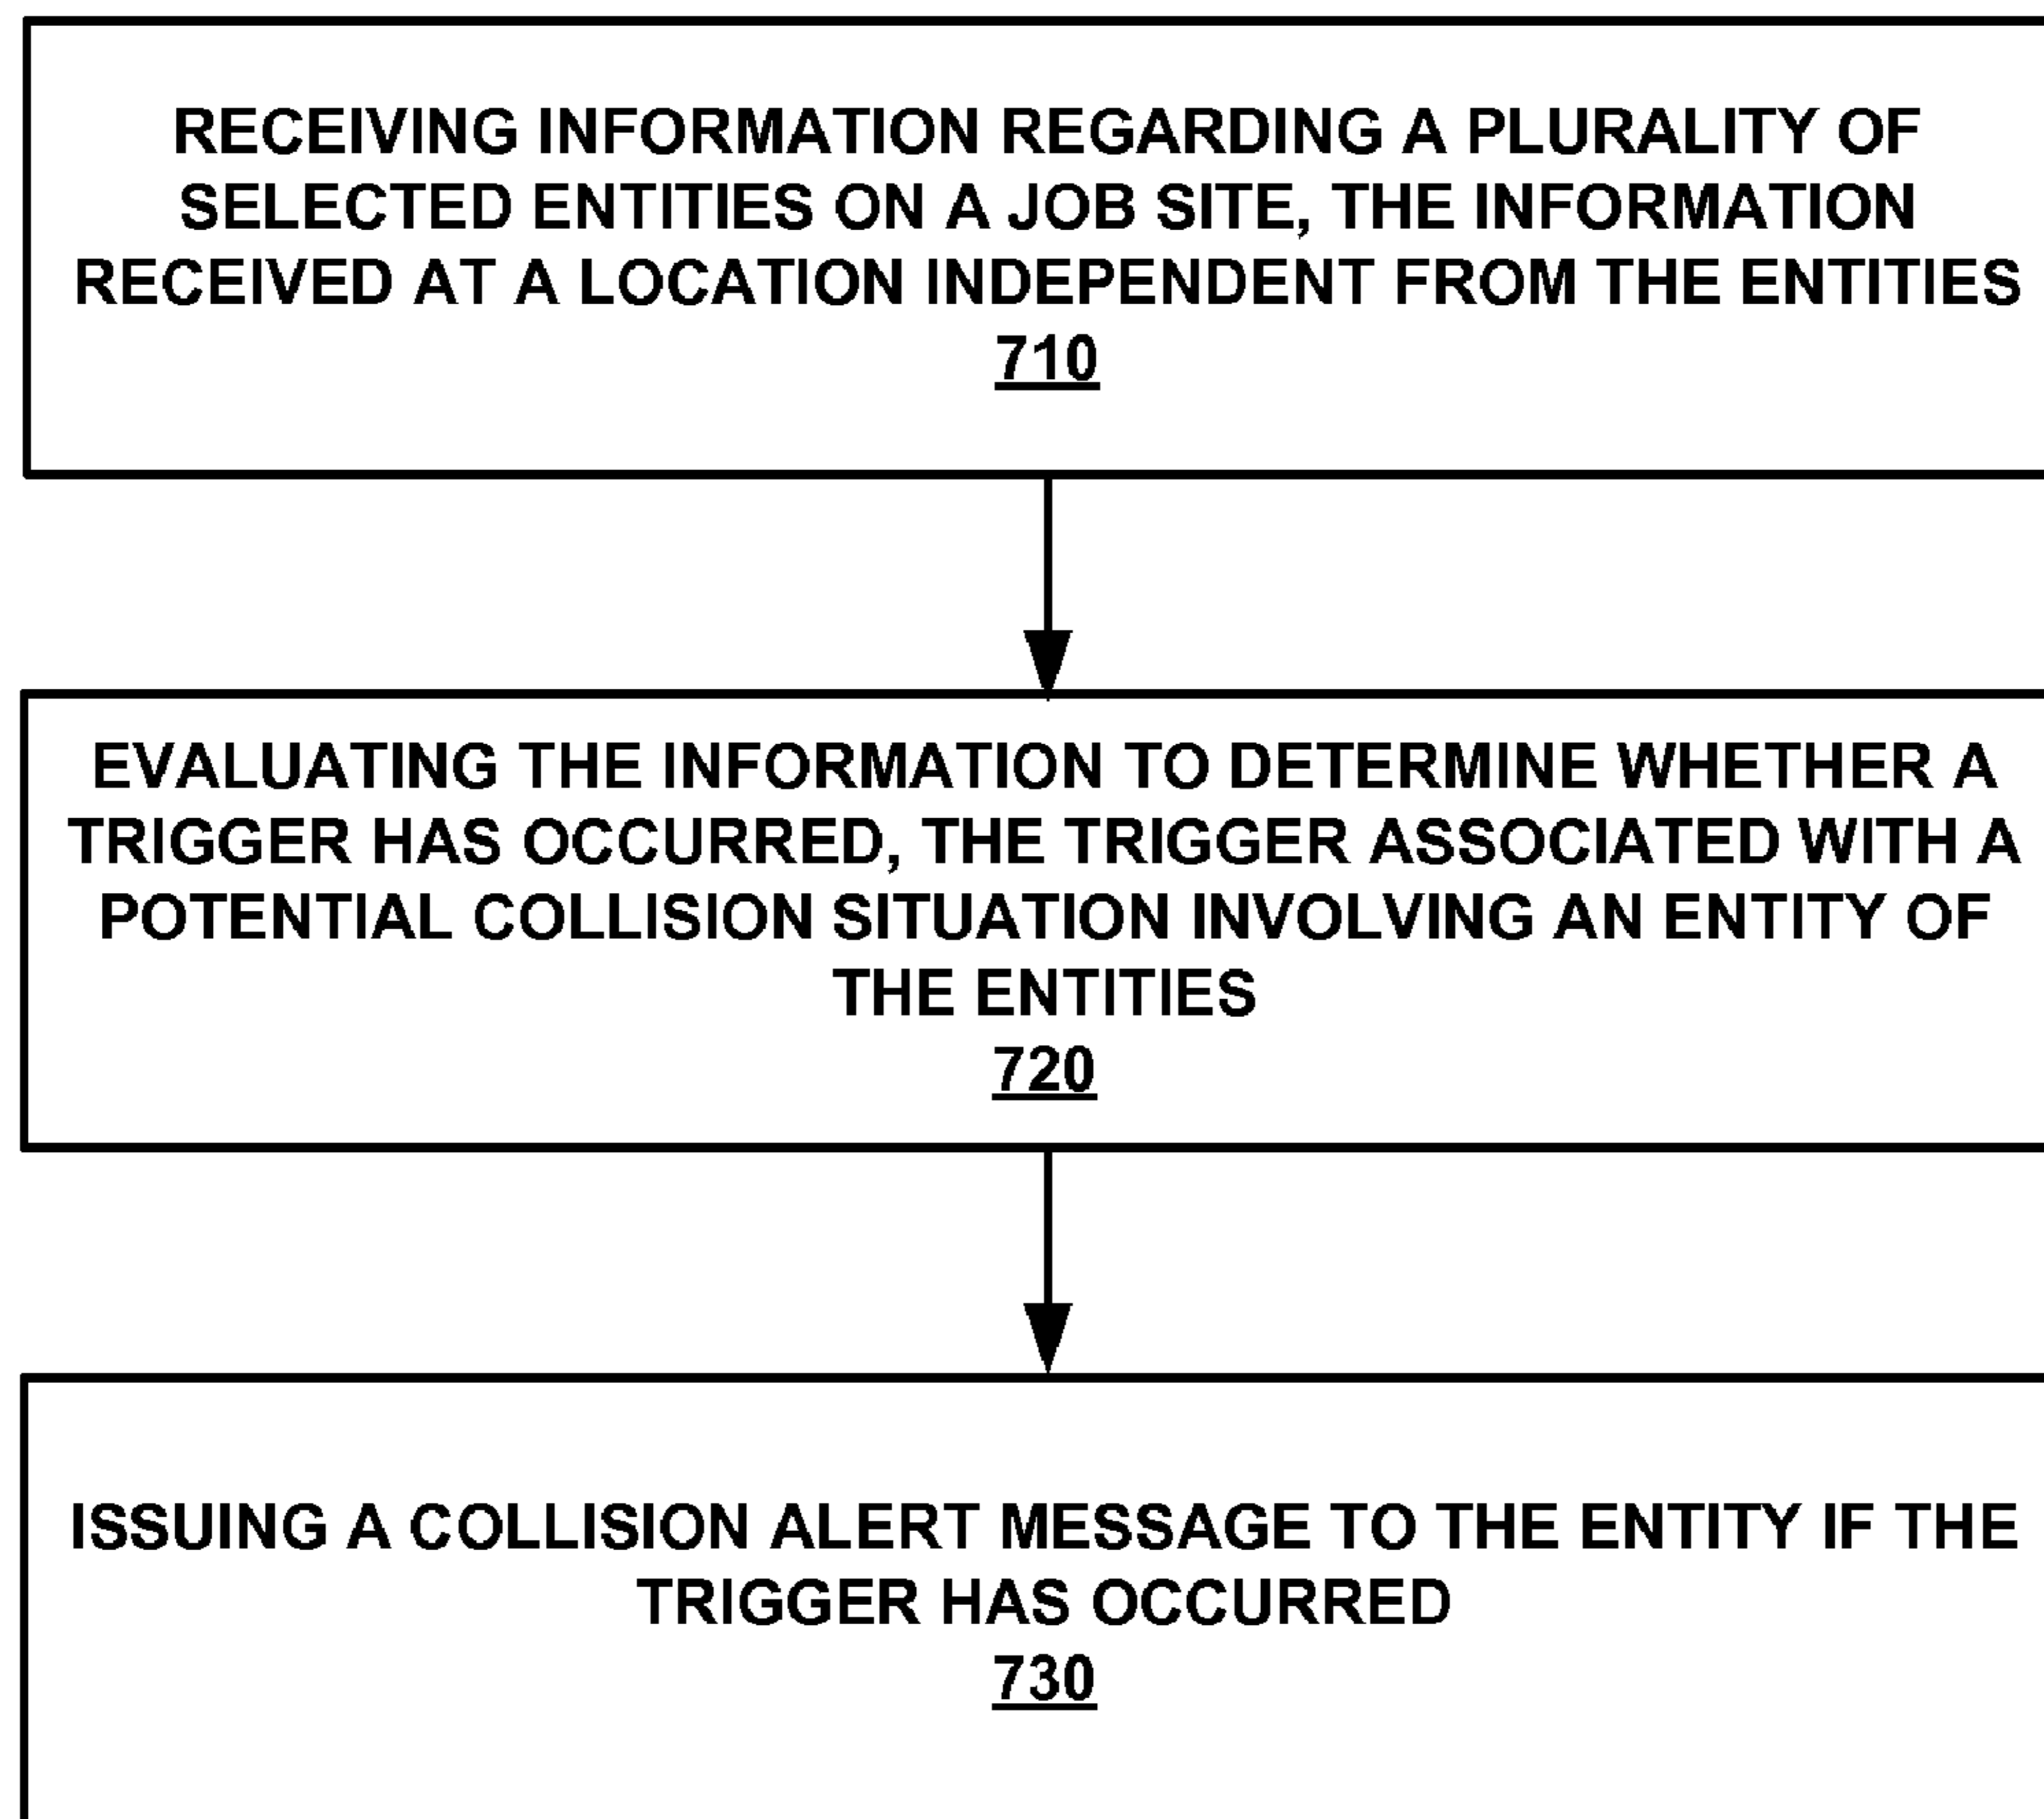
RECEIVING INFORMATION REGARDING A PLURALITY OF SELECTED ENTITIES ON A JOB SITE, THE INFORMATION RECEIVED AT A LOCATION INDEPENDENT FROM THE ENTITIES
710

EVALUATING THE INFORMATION TO DETERMINE WHETHER A TRIGGER HAS OCCURRED, THE TRIGGER ASSOCIATED WITH A POTENTIAL COLLISION SITUATION INVOLVING AN ENTITY OF THE ENTITIES
720

ISSUING A COLLISION ALERT MESSAGE TO THE ENTITY IF THE TRIGGER HAS OCCURRED
730